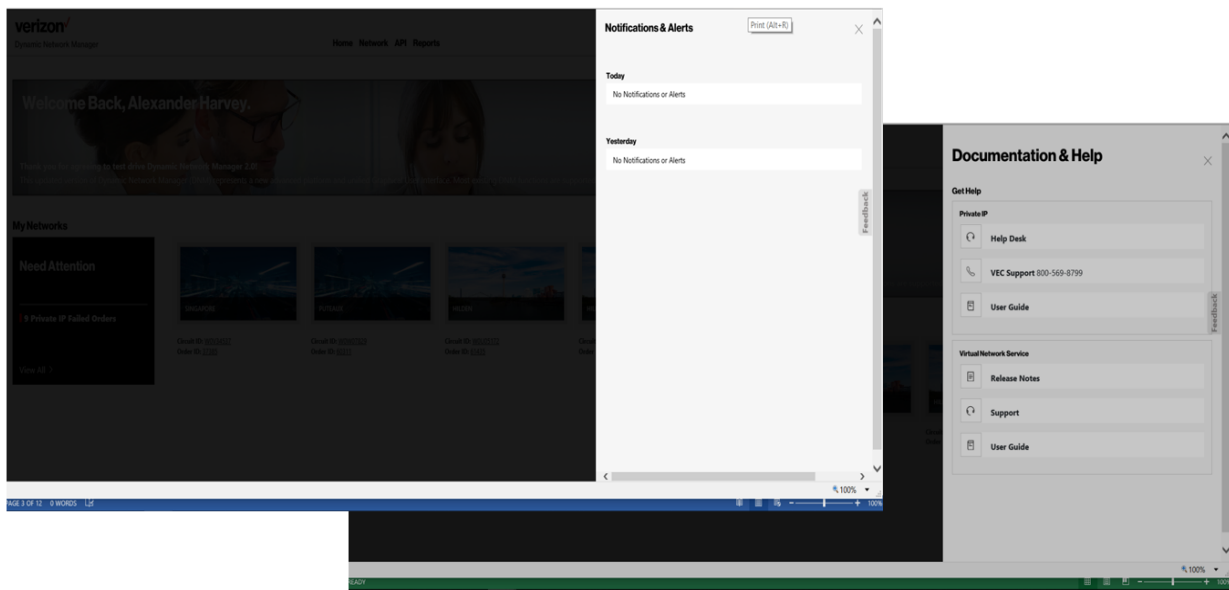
verizon✓
Dynamic Network Manager

Home Network API Reports

Welcome Back, Alexander Harvey.

Thank you for signing up to test drive Dynamic Network Manager 2.0!
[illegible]

My Networks

Need Attention

9 Private IP Failed Orders

View All

Circuit ID: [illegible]
Order ID: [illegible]

Circuit ID: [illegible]
Order ID: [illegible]

Circuit ID: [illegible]
Order ID: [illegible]

Notifications & Alerts

Print (Alt+R)

Today

No Notifications or Alerts

Yesterday

No Notifications or Alerts

Feedback

100%

PAGE 3 OF 12 0 WORDS

100%

Documentation & Help

Get Help

Private IP

Help Desk

VEC Support 800-569-8799

User Guide

Feedback

Virtual Network Service

Release Notes

Support

User Guide

100%

READY

100%